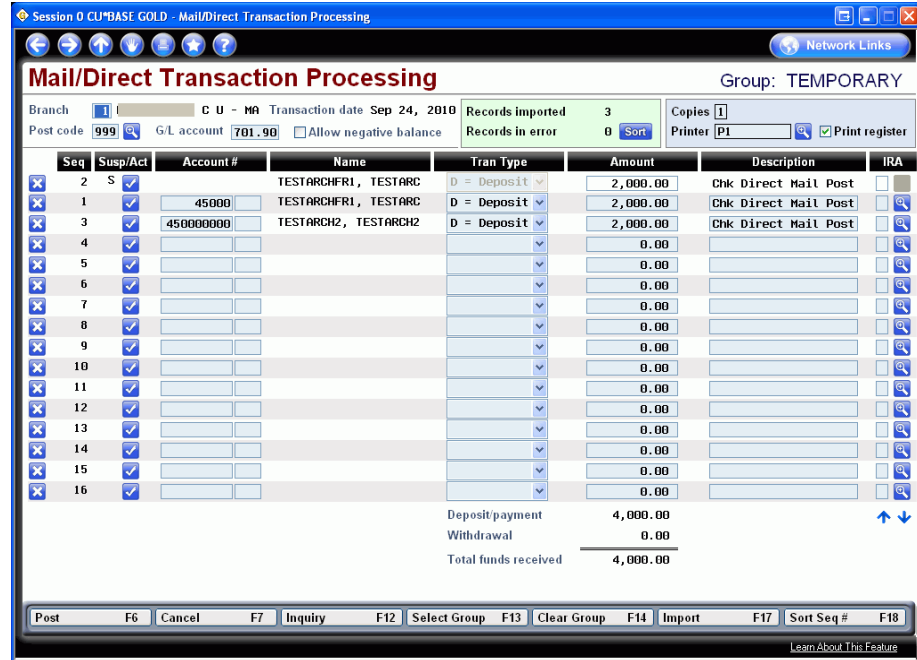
Session 0 CU*BASE GOLD - Mail/Direct Transaction Processing

Network Links

Mail/Direct Transaction Processing

Group: TEMPORARY

Branch 1 C U - MA Transaction date Sep 24, 2010
Post code 999 G/L account 701.90 Allow negative balance

Records imported 3
Records in error 0 Sort

Copies 1
Printer P1 Print register

| Seq | Susp/Act | Account # | Name | Tran Type | Amount | Description | IRA |
|---|---|---|---|---|---|---|---|
| 2 | S | | TESTARCHFR1, TESTARC | D = Deposit | 2,000.00 | Chk Direct Mail Post | |
| 1 | | 45000 | TESTARCHFR1, TESTARC | D = Deposit | 2,000.00 | Chk Direct Mail Post | |
| 3 | | 450000000 | TESTARCH2, TESTARCH2 | D = Deposit | 2,000.00 | Chk Direct Mail Post | |
| 4 | | | | | 0.00 | | |
| 5 | | | | | 0.00 | | |
| 6 | | | | | 0.00 | | |
| 7 | | | | | 0.00 | | |
| 8 | | | | | 0.00 | | |
| 9 | | | | | 0.00 | | |
| 10 | | | | | 0.00 | | |
| 11 | | | | | 0.00 | | |
| 12 | | | | | 0.00 | | |
| 13 | | | | | 0.00 | | |
| 14 | | | | | 0.00 | | |
| 15 | | | | | 0.00 | | |
| 16 | | | | | 0.00 | | |

Deposit/payment 4,000.00
Withdrawal 0.00
Total funds received 4,000.00

Post F6 | Cancel F7 | Inquiry F12 | Select Group F13 | Clear Group F14 | Import F17 | Sort Seq # F18

Learn About This Feature